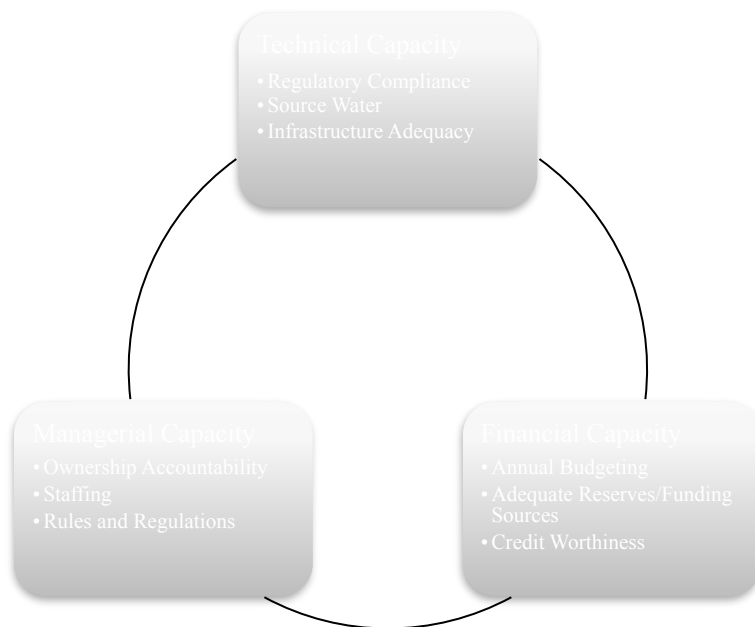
Technical Capacity
• Regulatory Compliance
• Source Water
• Infrastructure Adequacy

Managerial Capacity
• Ownership Accountability
• Staffing
• Rules and Regulations

Financial Capacity
• Annual Budgeting
• Adequate Reserves/Funding Sources
• Credit Worthiness